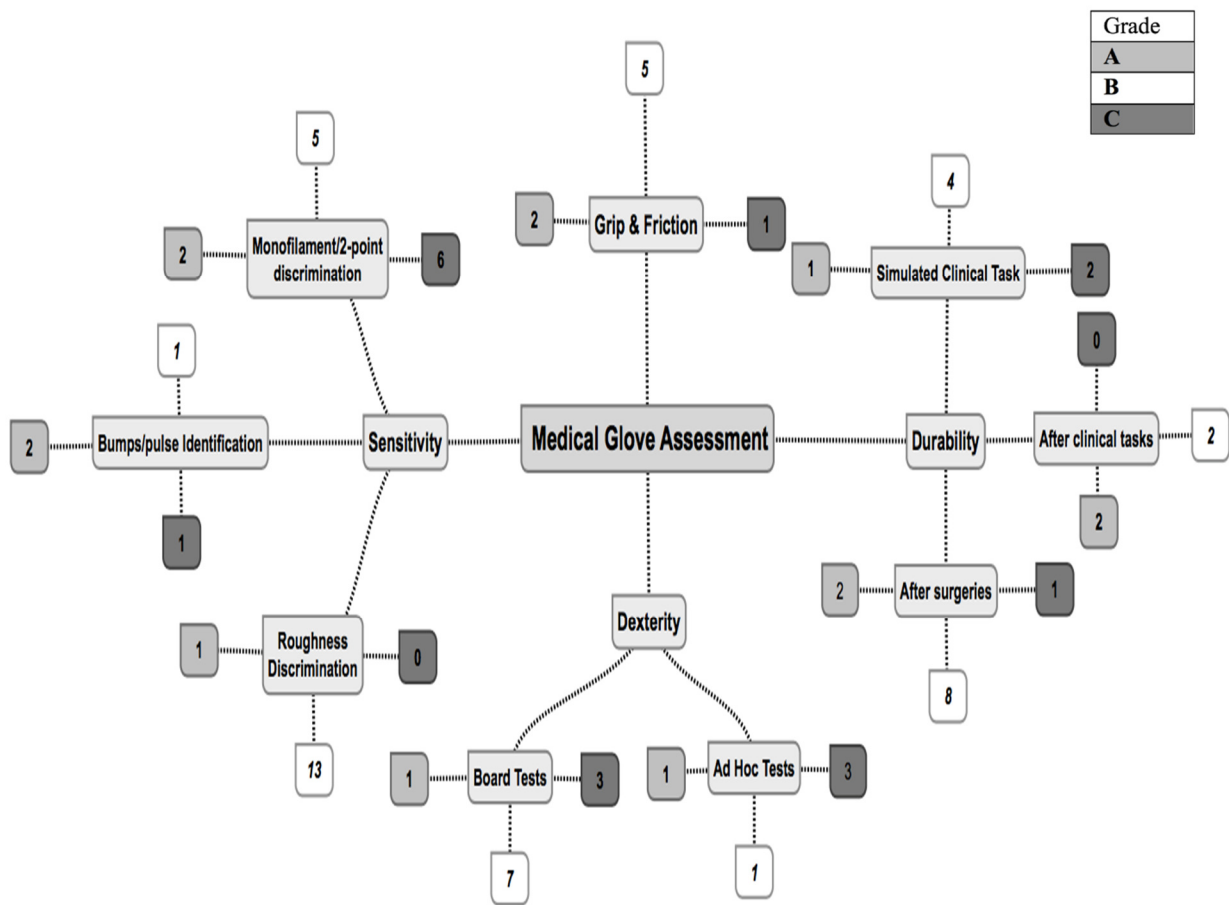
| Grade |
|---|
| A |
| B |
| C |

5
2 Grip & Friction 1

5
2 Monofilament/2-point discrimination 6

4
1 Simulated Clinical Task 2

1
2 Bumps/pulse Identification
1

Sensitivity

Medical Glove Assessment

Durability

0
After clinical tasks 2
2

2 After surgeries 1
8

Dexterity

1 Roughness Discrimination 0
13

1 Board Tests 3
7

1 Ad Hoc Tests 3
1